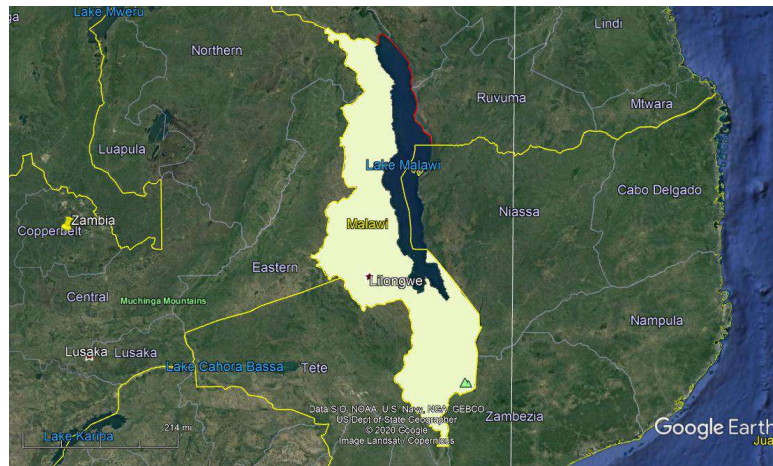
Lake Mweru
Lindi
Northern
Ruvuma
Mtwara
Luapula
Lake Malawi
Cabo Delgado
Zambia
Copperbelt
Malawi
Niassa
Eastern
Lilongwe
Central
Muchinga Mountains
Nampula
Lusaka Lusaka
Lake Cahora Bassa
Tete
Data SIO, NOAA, U.S. Navy, NGA, GEBCO
US Dept of State Geographer
© 2020 Google
Image Landsat / Copernicus
Zambezia
Lake Kariba
214 mi
Google Earth
Jua